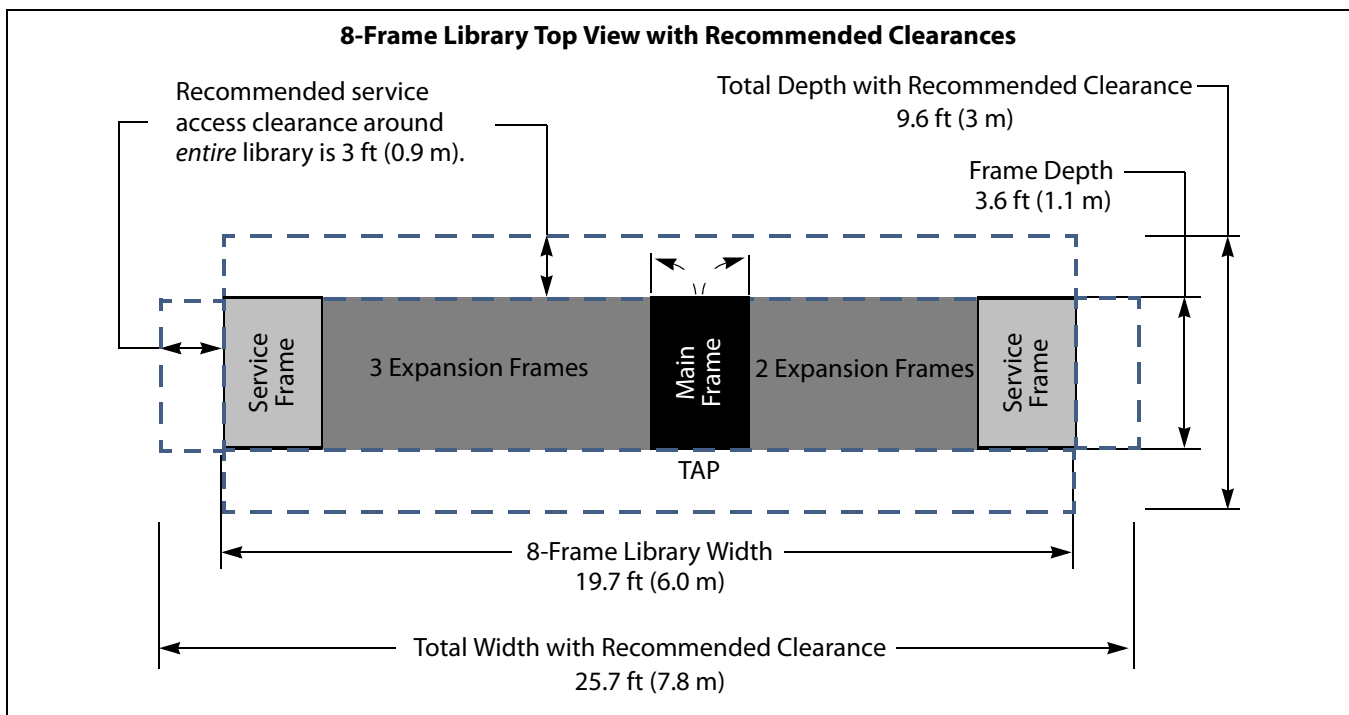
8-Frame Library Top View with Recommended Clearances

Recommended service access clearance around *entire* library is 3 ft (0.9 m).

Total Depth with Recommended Clearance
9.6 ft (3 m)

Frame Depth
3.6 ft (1.1 m)

Service Frame

3 Expansion Frames

Main Frame

2 Expansion Frames

Service Frame

TAP

8-Frame Library Width
19.7 ft (6.0 m)

Total Width with Recommended Clearance
25.7 ft (7.8 m)